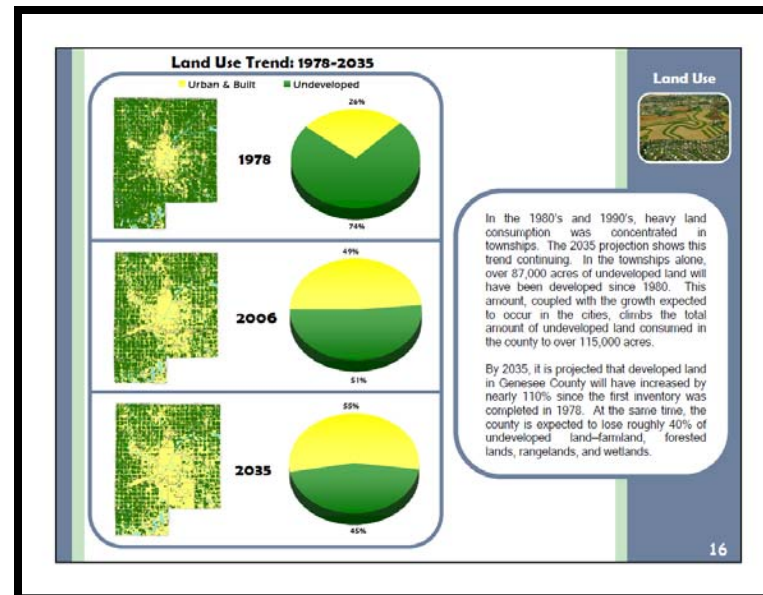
Land Use Trend: 1978-2035

Urban & Built
Undeveloped

26%

1978

74%

49%

2006

51%

55%

2035

45%

Land Use

In the 1980's and 1990's, heavy land consumption was concentrated in townships. The 2035 projection shows this trend continuing. In the townships alone, over 87,000 acres of undeveloped land will have been developed since 1980. This amount, coupled with the growth expected to occur in the cities, climbs the total amount of undeveloped land consumed in the county to over 115,000 acres.

By 2035, it is projected that developed land in Genesee County will have increased by nearly 110% since the first inventory was completed in 1978. At the same time, the county is expected to lose roughly 40% of undeveloped land–farmland, forested lands, rangelands, and wetlands.

16